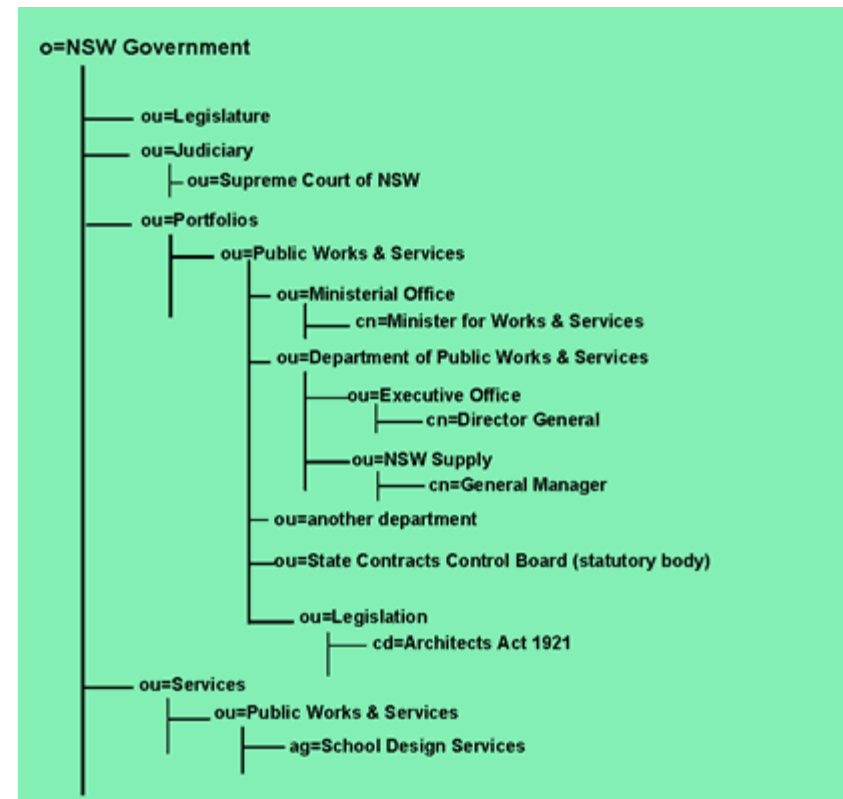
o=NSW Government

ou=Legislature

ou=Judiciary

ou=Supreme Court of NSW

ou=Portfolios

ou=Public Works & Services

ou=Ministerial Office

cn=Minister for Works & Services

ou=Department of Public Works & Services

ou=Executive Office

cn=Director General

ou=NSW Supply

cn=General Manager

ou=another department

ou=State Contracts Control Board (statutory body)

ou=Legislation

cd=Architects Act 1921

ou=Services

ou=Public Works & Services

ag=School Design Services